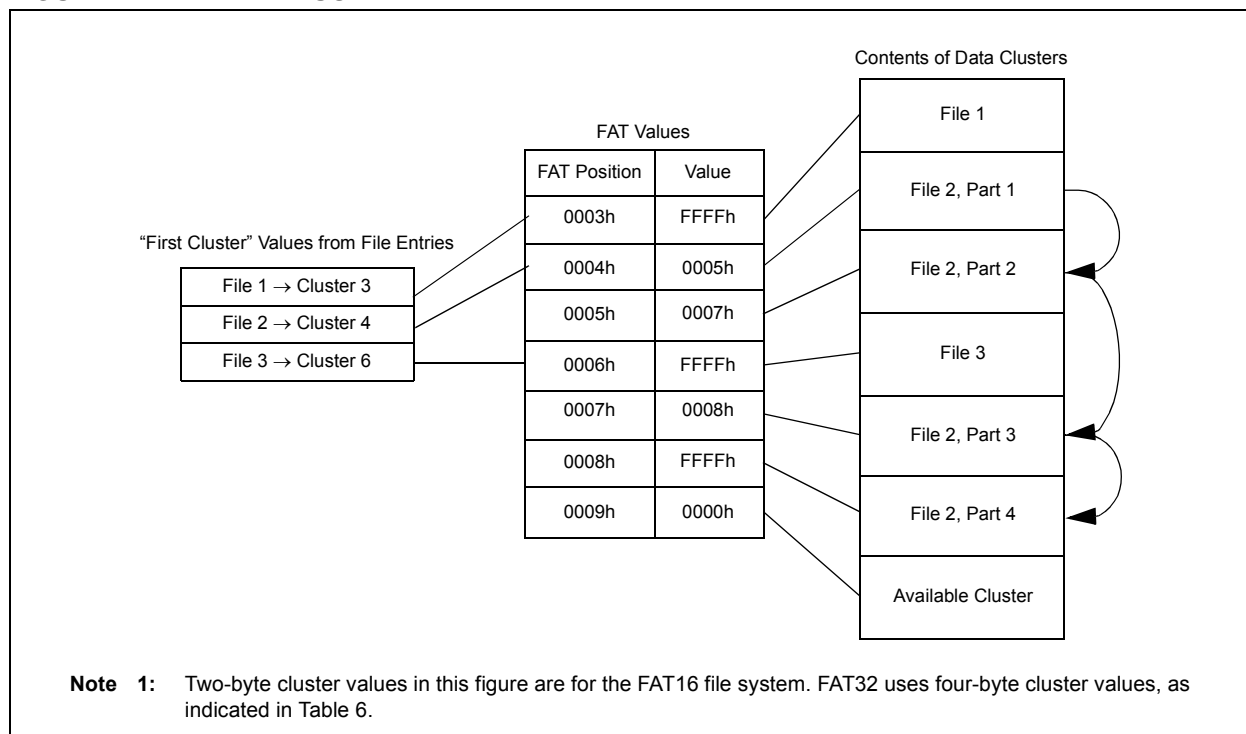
Contents of Data Clusters

FAT Values

| FAT Position | Value |
|---|---|
| 0003h | FFFFh |
| 0004h | 0005h |
| 0005h | 0007h |
| 0006h | FFFFh |
| 0007h | 0008h |
| 0008h | FFFFh |
| 0009h | 0000h |

"First Cluster" Values from File Entries

File 1 $\rightarrow$ Cluster 3
File 2 $\rightarrow$ Cluster 4
File 3 $\rightarrow$ Cluster 6

File 1
File 2, Part 1
File 2, Part 2
File 3
File 2, Part 3
File 2, Part 4
Available Cluster

**Note 1:** Two-byte cluster values in this figure are for the FAT16 file system. FAT32 uses four-byte cluster values, as indicated in Table 6.